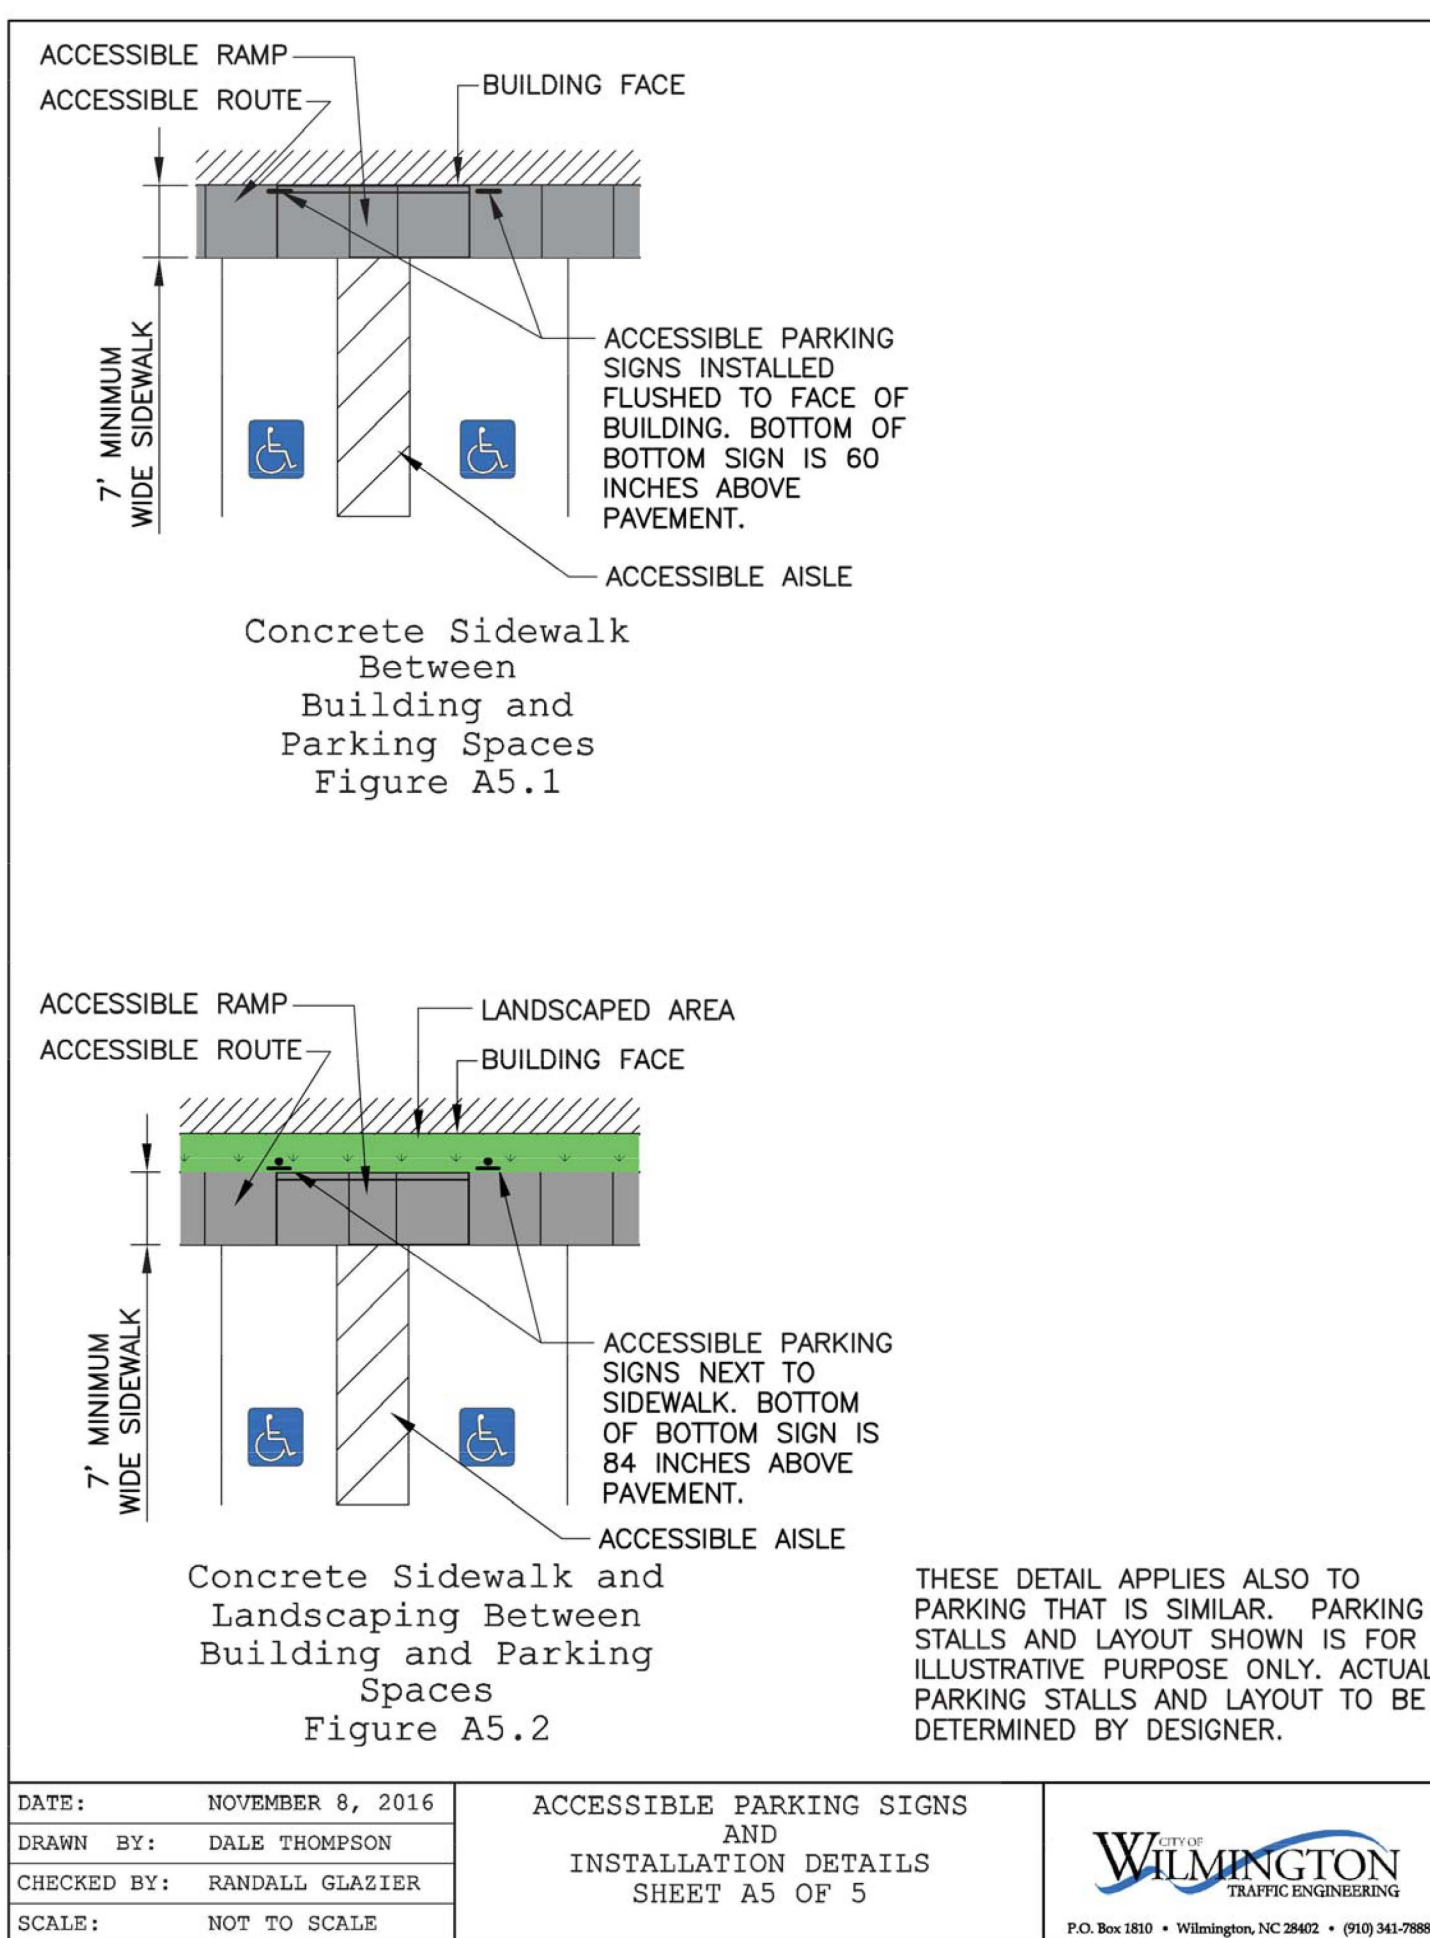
ACCESSIBLE RAMP
ACCESSIBLE ROUTE
BUILDING FACE

7' MINIMUM WIDE SIDEWALK

ACCESSIBLE PARKING SIGNS INSTALLED FLUSHED TO FACE OF BUILDING. BOTTOM OF BOTTOM SIGN IS 60 INCHES ABOVE PAVEMENT.

ACCESSIBLE AISLE

Concrete Sidewalk Between Building and Parking Spaces Figure A5.1

ACCESSIBLE RAMP
ACCESSIBLE ROUTE
LANDSCAPED AREA
BUILDING FACE

7' MINIMUM WIDE SIDEWALK

ACCESSIBLE PARKING SIGNS NEXT TO SIDEWALK. BOTTOM OF BOTTOM SIGN IS 84 INCHES ABOVE PAVEMENT.

ACCESSIBLE AISLE

Concrete Sidewalk and Landscaping Between Building and Parking Spaces Figure A5.2

THESE DETAIL APPLIES ALSO TO PARKING THAT IS SIMILAR. PARKING STALLS AND LAYOUT SHOWN IS FOR ILLUSTRATIVE PURPOSE ONLY. ACTUAL PARKING STALLS AND LAYOUT TO BE DETERMINED BY DESIGNER.

| DATE: | NOVEMBER 8, 2016 |
|---|---|
| DRAWN BY: | DALE THOMPSON |
| CHECKED BY: | RANDALL GLAZIER |
| SCALE: | NOT TO SCALE |

ACCESSIBLE PARKING SIGNS AND INSTALLATION DETAILS SHEET A5 OF 5

CITY OF WILMINGTON TRAFFIC ENGINEERING
P.O. Box 1810 • Wilmington, NC 28402 • (910) 341-7888